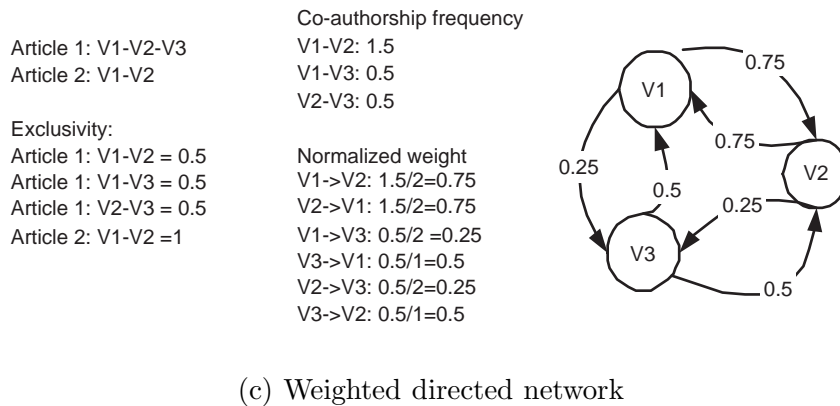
Article 1: V1-V2-V3
Article 2: V1-V2

Exclusivity:
Article 1: V1-V2 = 0.5
Article 1: V1-V3 = 0.5
Article 1: V2-V3 = 0.5
Article 2: V1-V2 =1

Co-authorship frequency
V1-V2: 1.5
V1-V3: 0.5
V2-V3: 0.5

Normalized weight
V1->V2: 1.5/2=0.75
V2->V1: 1.5/2=0.75
V1->V3: 0.5/2 =0.25
V3->V1: 0.5/1=0.5
V2->V3: 0.5/2=0.25
V3->V2: 0.5/1=0.5

V1
V2
V3
0.75
0.75
0.25
0.5
0.25
0.5

(c) Weighted directed network